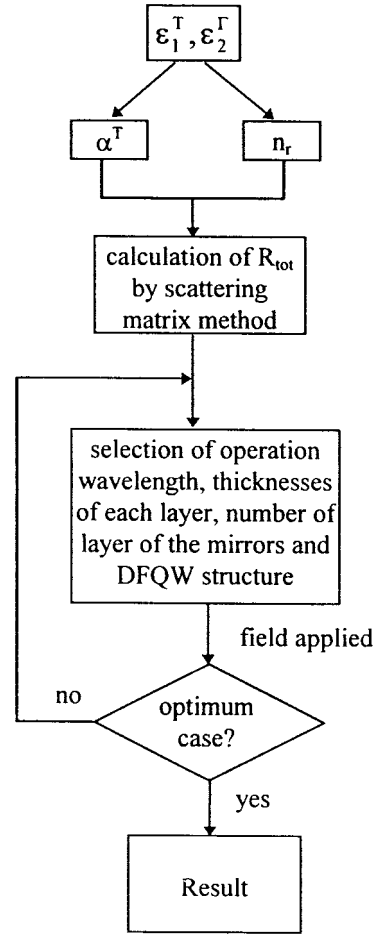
$\varepsilon_1^T, \varepsilon_2^\Gamma$

$\alpha^T$

$n_r$

calculation of $R_{tot}$ by scattering matrix method

selection of operation wavelength, thicknesses of each layer, number of layer of the mirrors and DFQW structure

field applied

no

optimum case?

yes

Result